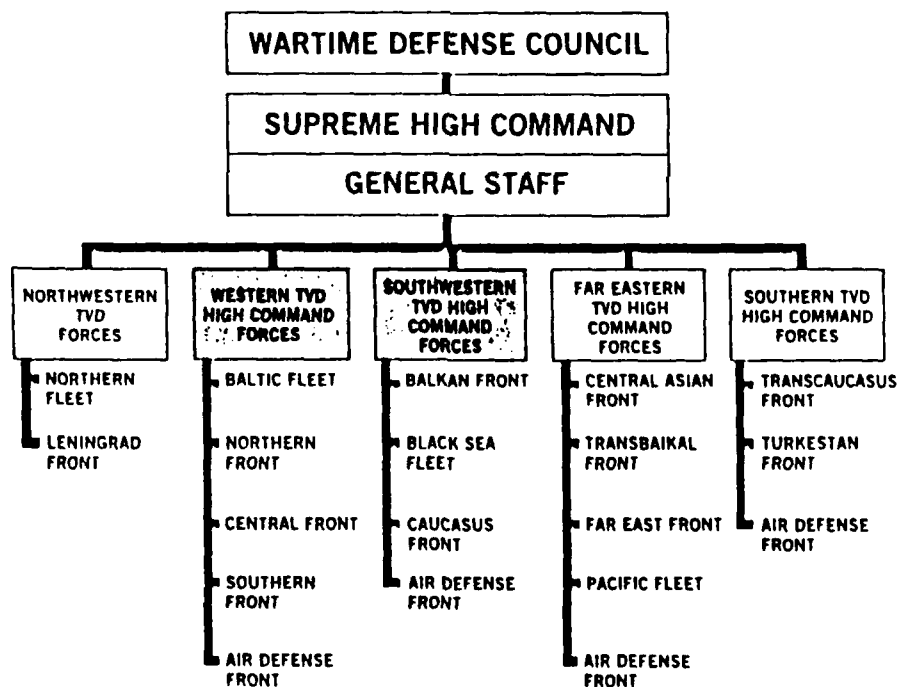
WARTIME DEFENSE COUNCIL

SUPREME HIGH COMMAND

GENERAL STAFF

NORTHWESTERN TVD FORCES

NORTHERN FLEET

LENINGRAD FRONT

WESTERN TVD HIGH COMMAND FORCES

BALTIC FLEET

NORTHERN FRONT

CENTRAL FRONT

SOUTHERN FRONT

AIR DEFENSE FRONT

SOUTHWESTERN TVD HIGH COMMAND FORCES

BALKAN FRONT

BLACK SEA FLEET

CAUCASUS FRONT

AIR DEFENSE FRONT

FAR EASTERN TVD HIGH COMMAND FORCES

CENTRAL ASIAN FRONT

TRANSBAIKAL FRONT

FAR EAST FRONT

PACIFIC FLEET

AIR DEFENSE FRONT

SOUTHERN TVD HIGH COMMAND FORCES

TRANSCAUCASUS FRONT

TURKESTAN FRONT

AIR DEFENSE FRONT